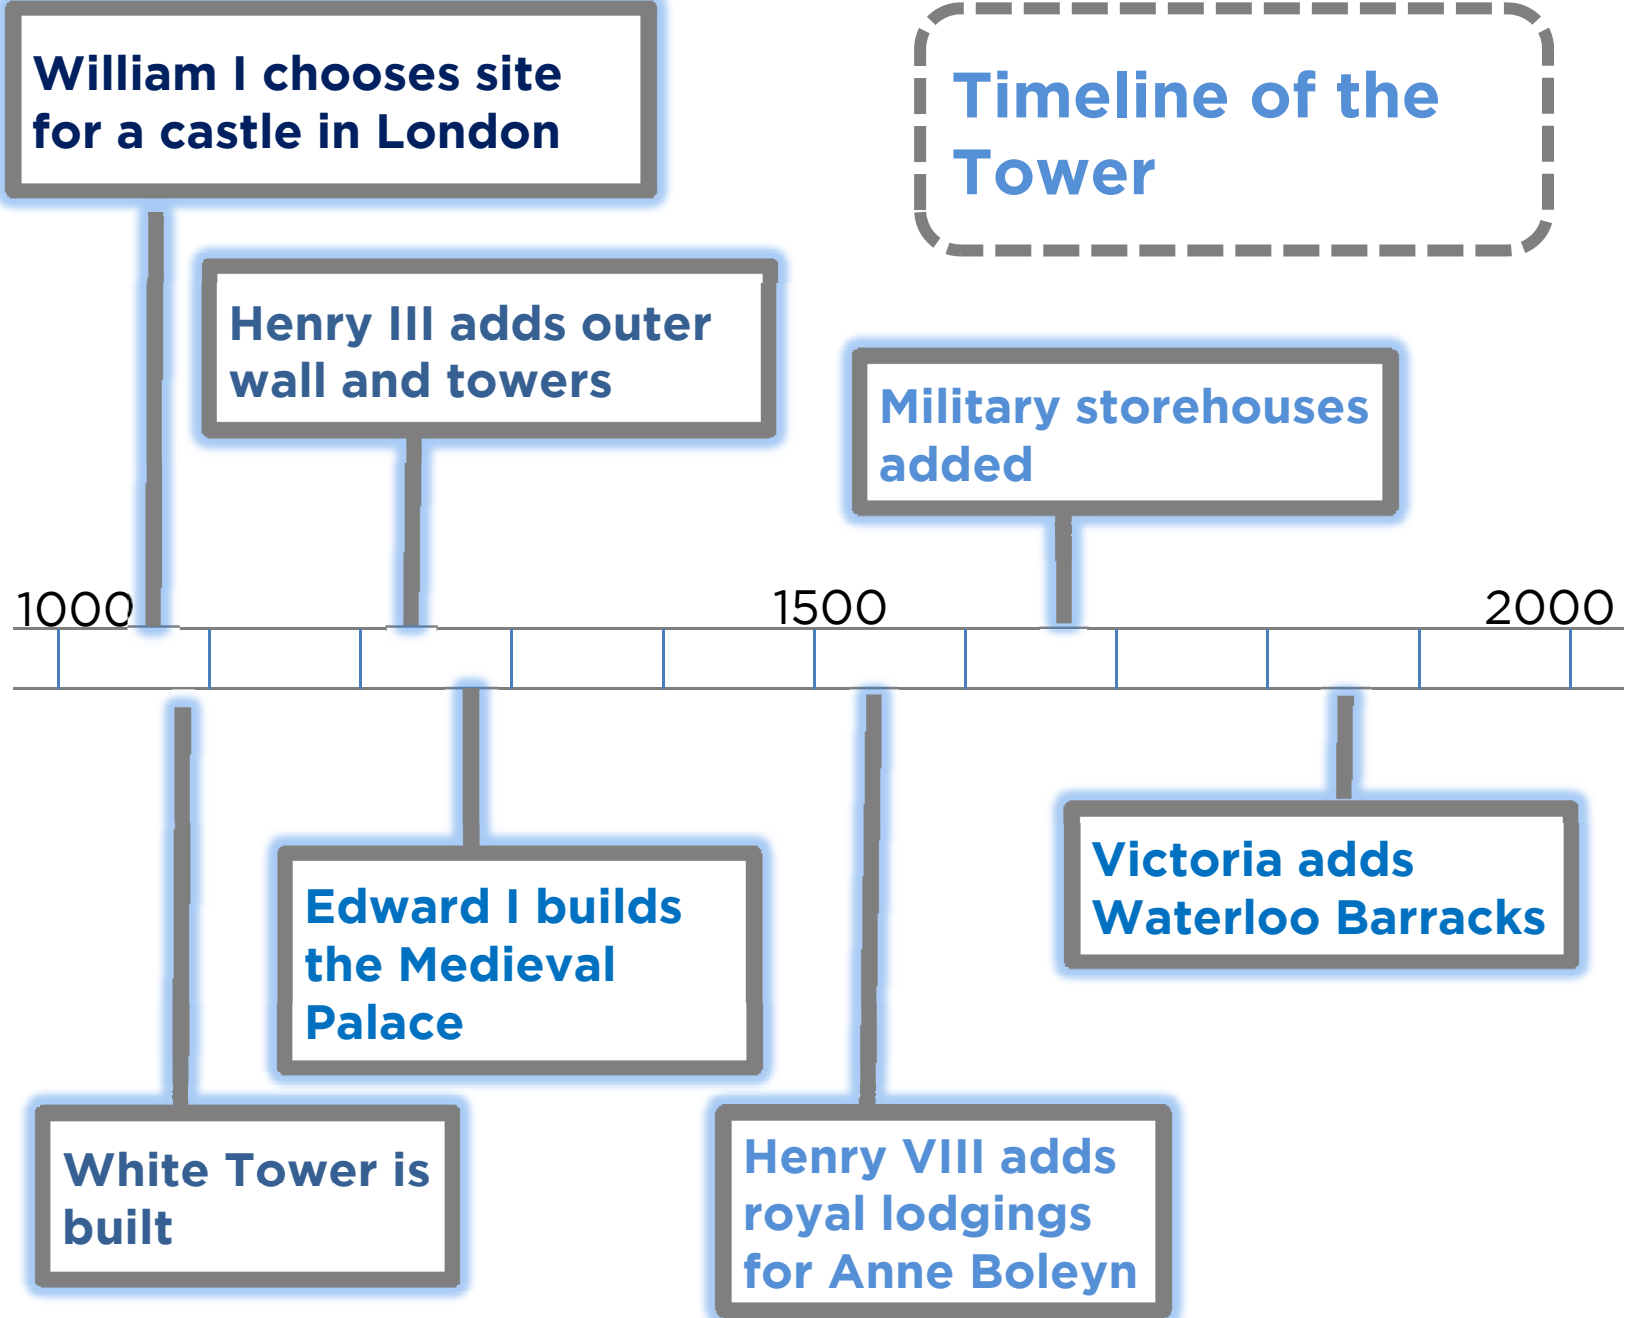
William I chooses site for a castle in London

Timeline of the Tower

Henry III adds outer wall and towers

Military storehouses added

1000

1500

2000

Victoria adds Waterloo Barracks

Edward I builds the Medieval Palace

White Tower is built

Henry VIII adds royal lodgings for Anne Boleyn